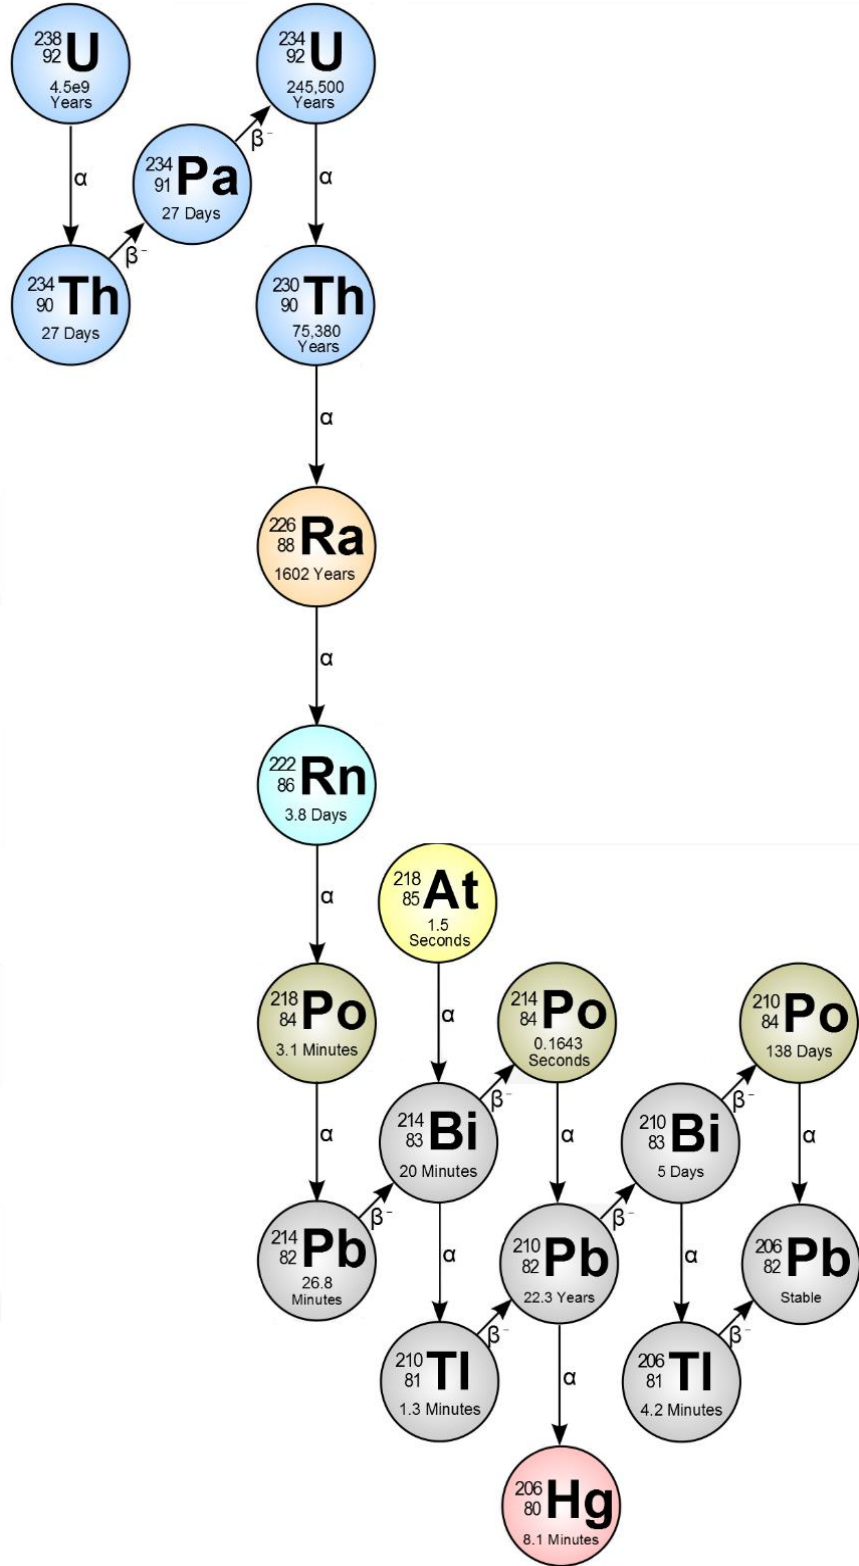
$^{238}_{92}U$
4.5e9 Years

$^{234}_{92}U$
245,500 Years

$^{234}_{91}Pa$
27 Days

$^{234}_{90}Th$
27 Days

$^{230}_{90}Th$
75,380 Years

$^{226}_{88}Ra$
1602 Years

$^{222}_{86}Rn$
3.8 Days

$^{218}_{85}At$
1.5 Seconds

$^{218}_{84}Po$
3.1 Minutes

$^{214}_{84}Po$
0.1643 Seconds

$^{210}_{84}Po$
138 Days

$^{214}_{83}Bi$
20 Minutes

$^{210}_{83}Bi$
5 Days

$^{214}_{82}Pb$
26.8 Minutes

$^{210}_{82}Pb$
22.3 Years

$^{206}_{82}Pb$
Stable

$^{210}_{81}Tl$
1.3 Minutes

$^{206}_{81}Tl$
4.2 Minutes

$^{206}_{80}Hg$
8.1 Minutes

α
α
α
α
α
α
α
α
α
α
α
$\beta^-$
$\beta^-$
$\beta^-$
$\beta^-$
$\beta^-$
$\beta^-$
$\beta^-$
$\beta^-$